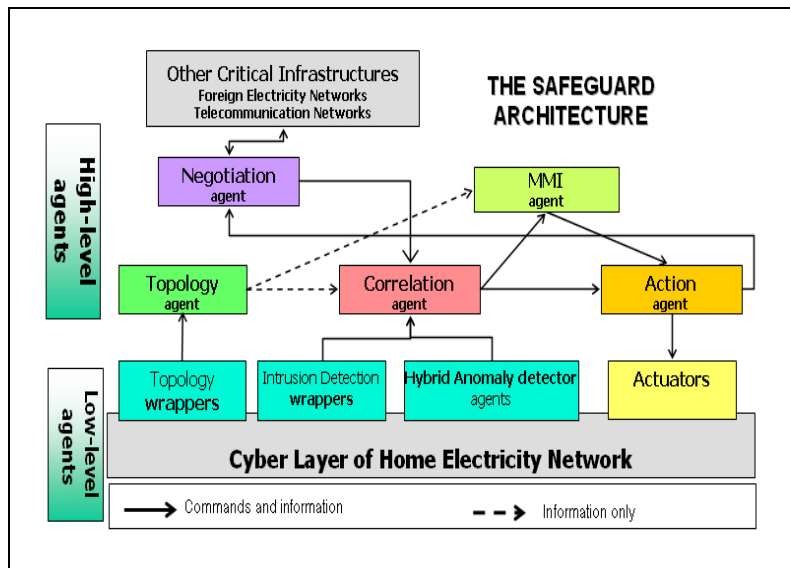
THE SAFEGUARD ARCHITECTURE

Other Critical Infrastructures
Foreign Electricity Networks
Telecommunication Networks

High-level agents

Negotiation agent

MMI agent

Topology agent

Correlation agent

Action agent

Low-level agents

Topology wrappers

Intrusion Detection wrappers

Hybrid Anomaly detector agents

Actuators

Cyber Layer of Home Electricity Network

Commands and information

Information only